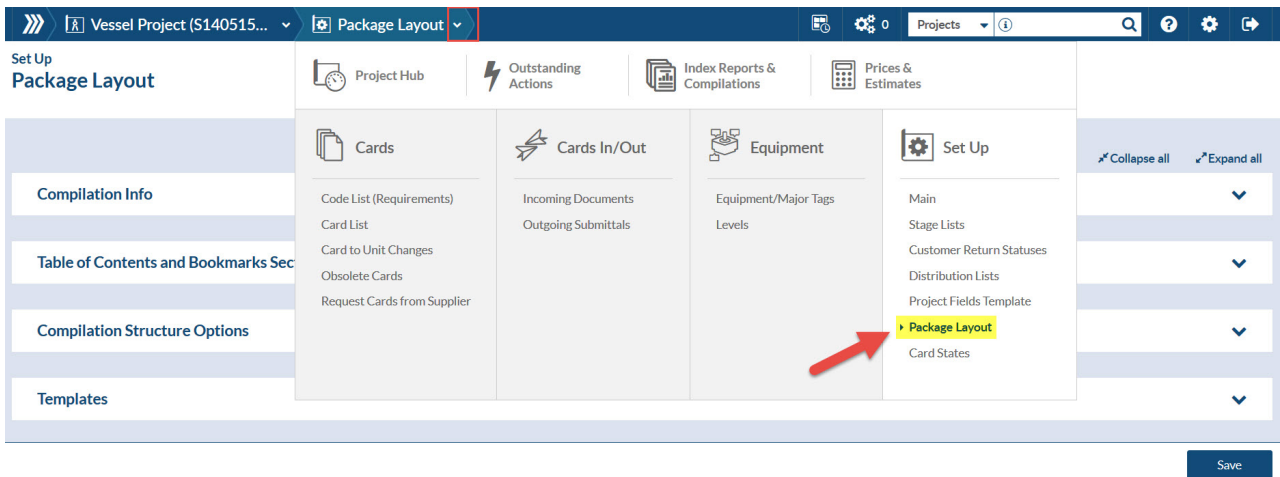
Vessel Project (S140515... Package Layout

0 Projects

Set Up
Package Layout

Project Hub
Outstanding Actions
Index Reports & Compilations
Prices & Estimates

Cards
Code List (Requirements)
Card List
Card to Unit Changes
Obsolete Cards
Request Cards from Supplier

Cards In/Out
Incoming Documents
Outgoing Submittals

Equipment
Equipment/Major Tags
Levels

Set Up
Main
Stage Lists
Customer Return Statuses
Distribution Lists
Project Fields Template
Package Layout
Card States

Collapse all
Expand all

Compilation Info
Table of Contents and Bookmarks Sec
Compilation Structure Options
Templates

Save